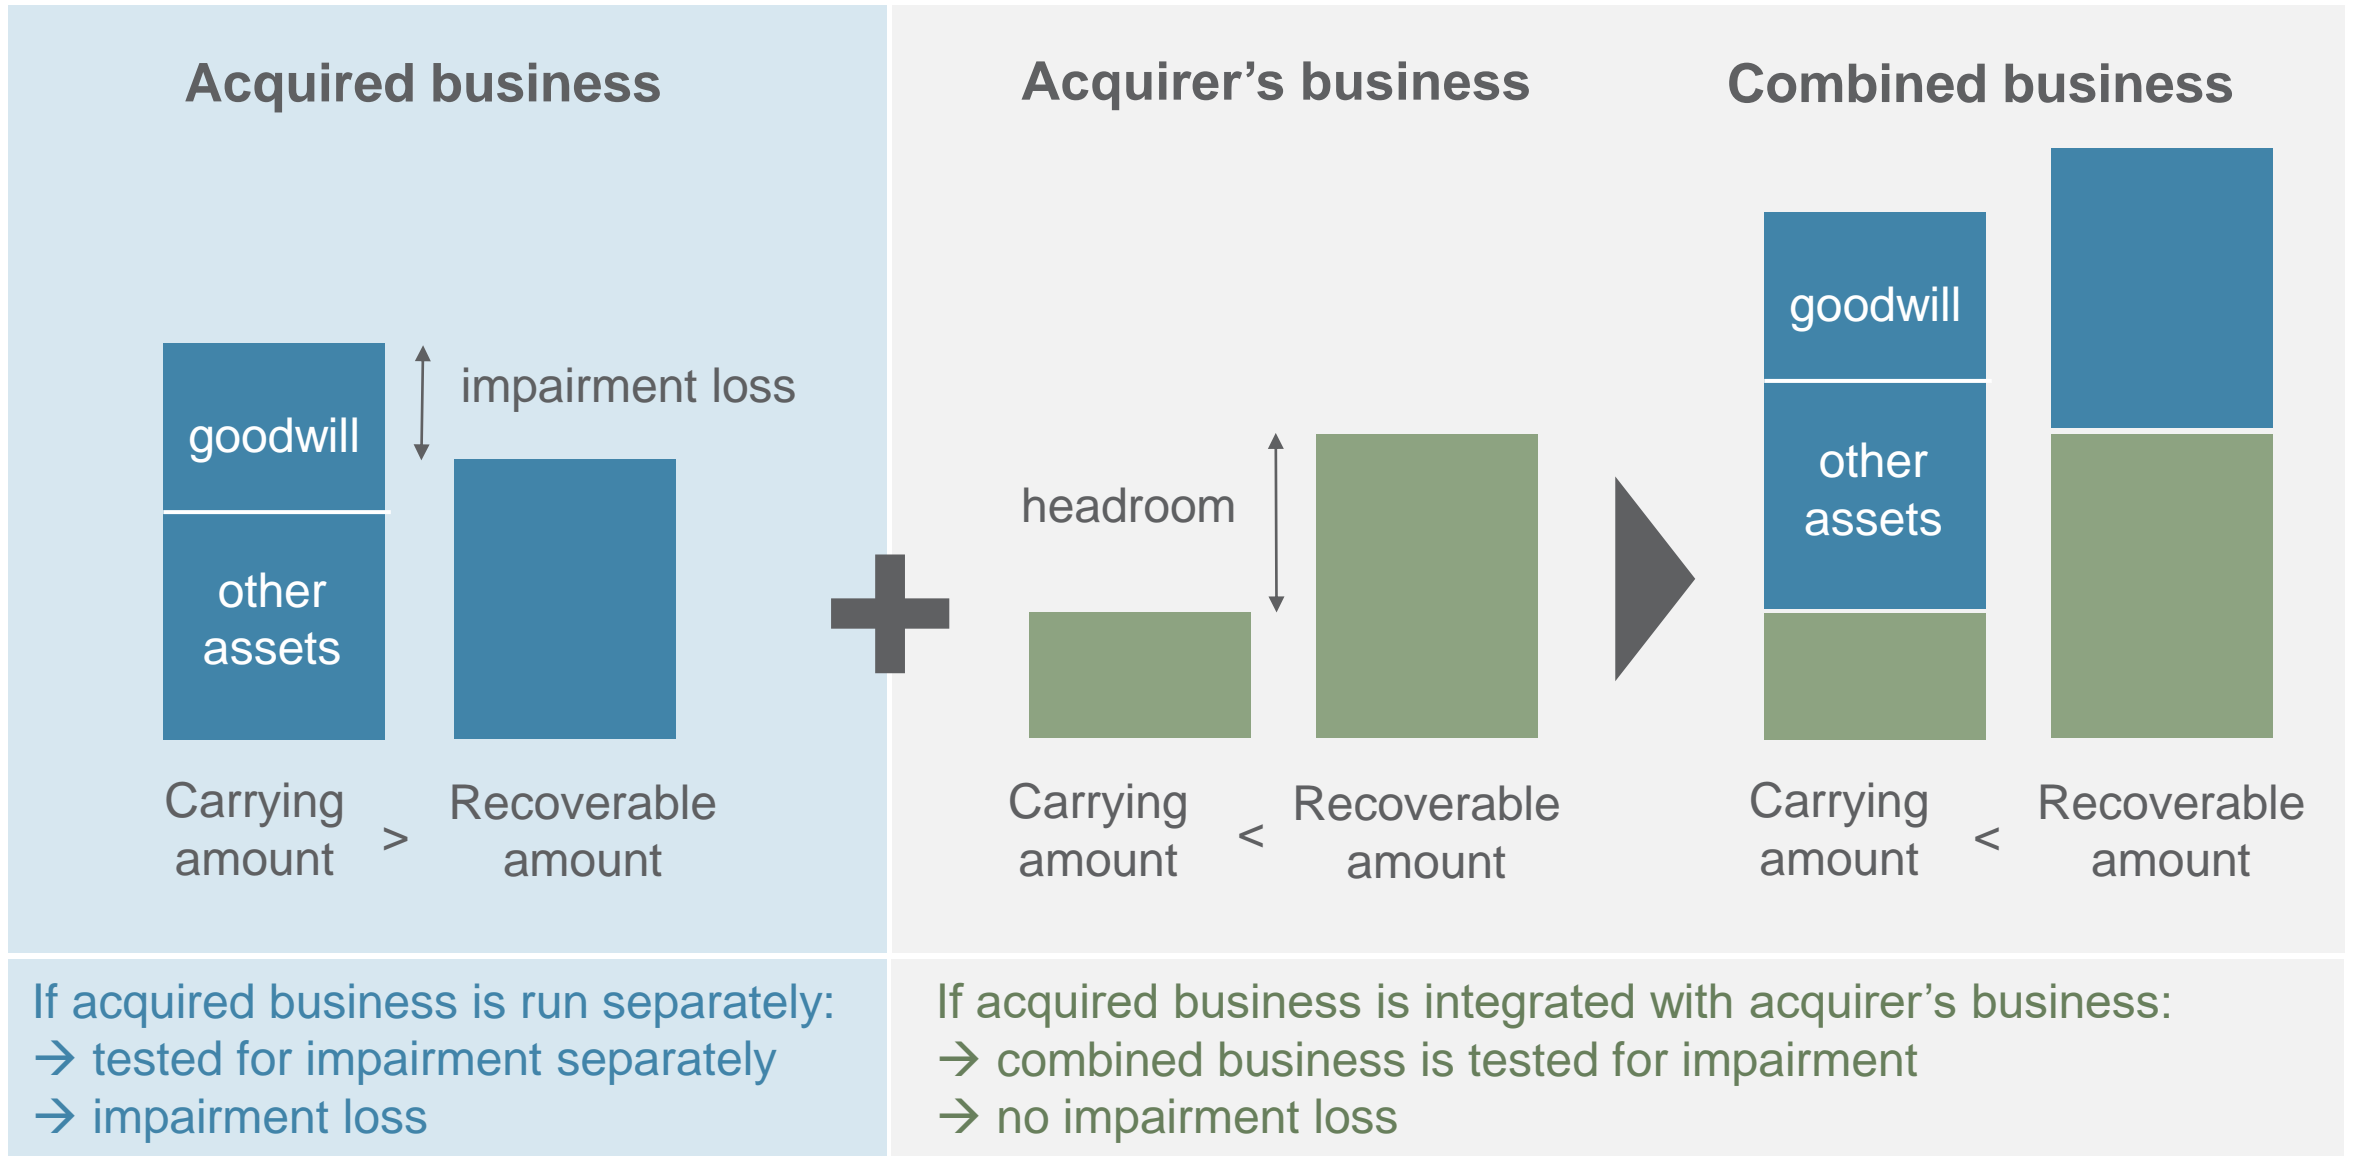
Acquired business

goodwill

other assets

impairment loss

Carrying amount > Recoverable amount

Acquirer's business

headroom

Carrying amount < Recoverable amount

Combined business

goodwill

other assets

Carrying amount < Recoverable amount

If acquired business is run separately:
→ tested for impairment separately
→ impairment loss

If acquired business is integrated with acquirer's business:
→ combined business is tested for impairment
→ no impairment loss